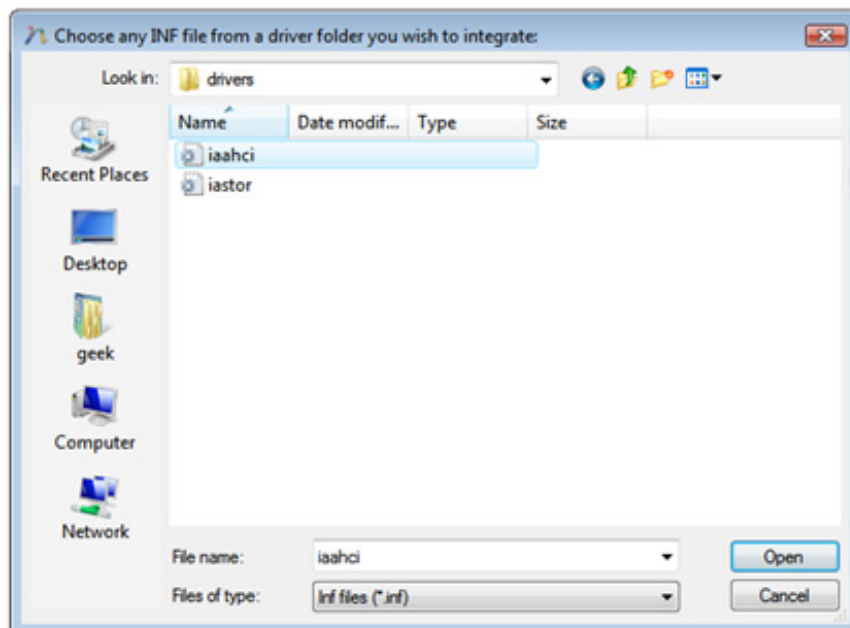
Choose any INF file from a driver folder you wish to integrate:

Look in: drivers

Recent Places
Desktop
geek
Computer
Network

| Name | Date modif... | Type | Size |
|---|---|---|---|
| iaahci | | | |
| iastor | | | |

File name: iaahci
Files of type: Inf files (*.inf)

Open
Cancel